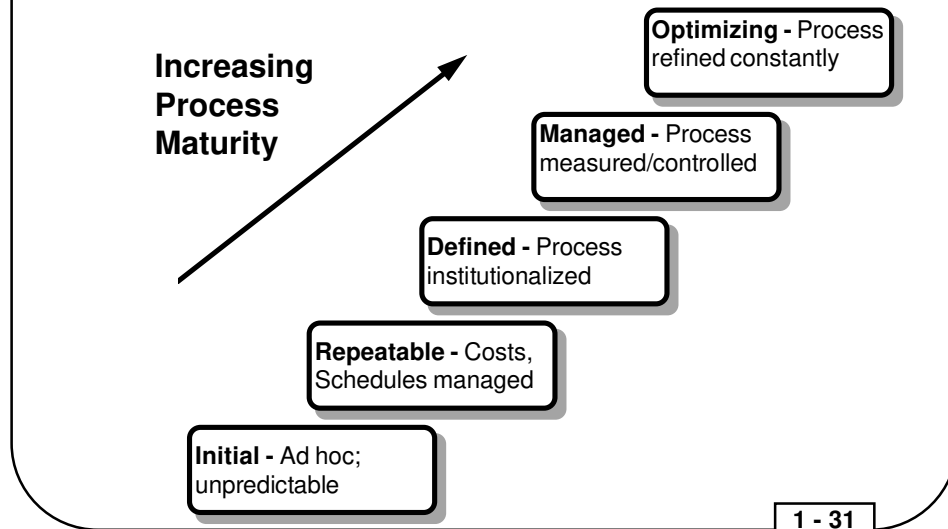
Increasing Process Maturity

Optimizing - Process refined constantly

Managed - Process measured/controlled

Defined - Process institutionalized

Repeatable - Costs, Schedules managed

Initial - Ad hoc; unpredictable

1 - 31